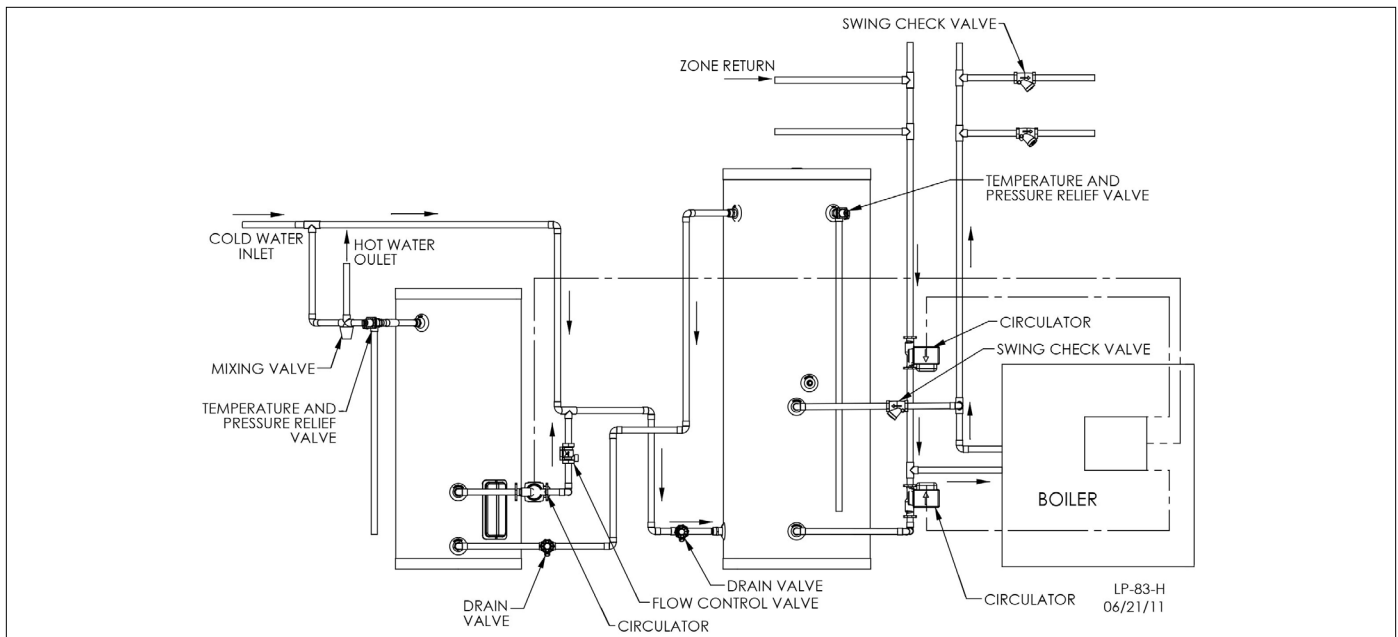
SWING CHECK VALVE

ZONE RETURN

TEMPERATURE AND PRESSURE RELIEF VALVE

COLD WATER INLET

HOT WATER OULET

CIRCULATOR

SWING CHECK VALVE

MIXING VALVE

TEMPERATURE AND PRESSURE RELIEF VALVE

BOILER

DRAIN VALVE

DRAIN VALVE

FLOW CONTROL VALVE

CIRCULATOR

CIRCULATOR

LP-83-H
06/21/11